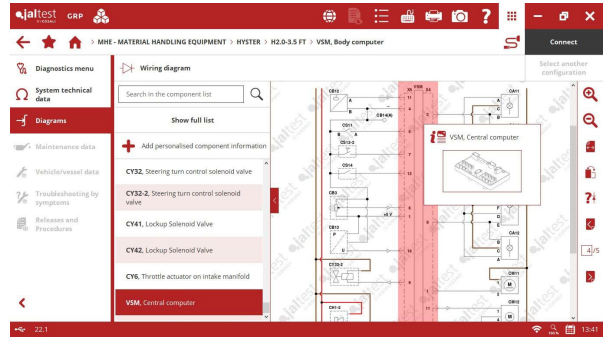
jaltest GRP

MHE - MATERIAL HANDLING EQUIPMENT > HYSTER > H2.0-3.5 FT > VSM, Body computer

Connect

Select another configuration

Diagnostics menu

System technical data

Diagrams

Maintenance data

Vehicle/vessel data

Troubleshooting by symptoms

Releases and Procedures

Wiring diagram

Search in the component list

Show full list

Add personalised component information

CY32, Steering turn control solenoid valve

CY32-2, Steering turn control solenoid valve

CY41, Lockup Solenoid Valve

CY42, Lockup Solenoid Valve

CY6, Throttle actuator on intake manifold

VSM, Central computer

VSM, Central computer

CB13

CB14

CB11

CB12-2

CB10

CB3

CB1

CY32-2

CH1-3

CA11

CA12

CA10

CH11

CH10

4/5

22.1

13:41